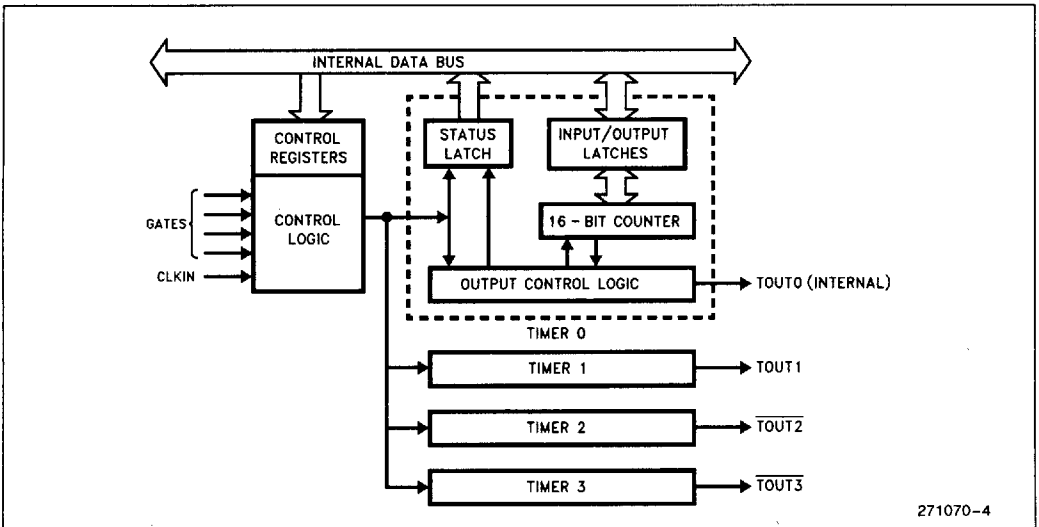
INTERNAL DATA BUS

CONTROL REGISTERS

CONTROL LOGIC

GATES

CLKIN

STATUS LATCH

INPUT/OUTPUT LATCHES

16 - BIT COUNTER

OUTPUT CONTROL LOGIC

TOUT0 (INTERNAL)

TIMER 0

TIMER 1

TOUT1

TIMER 2

$\overline{TOUT2}$

TIMER 3

$\overline{TOUT3}$

271070-4